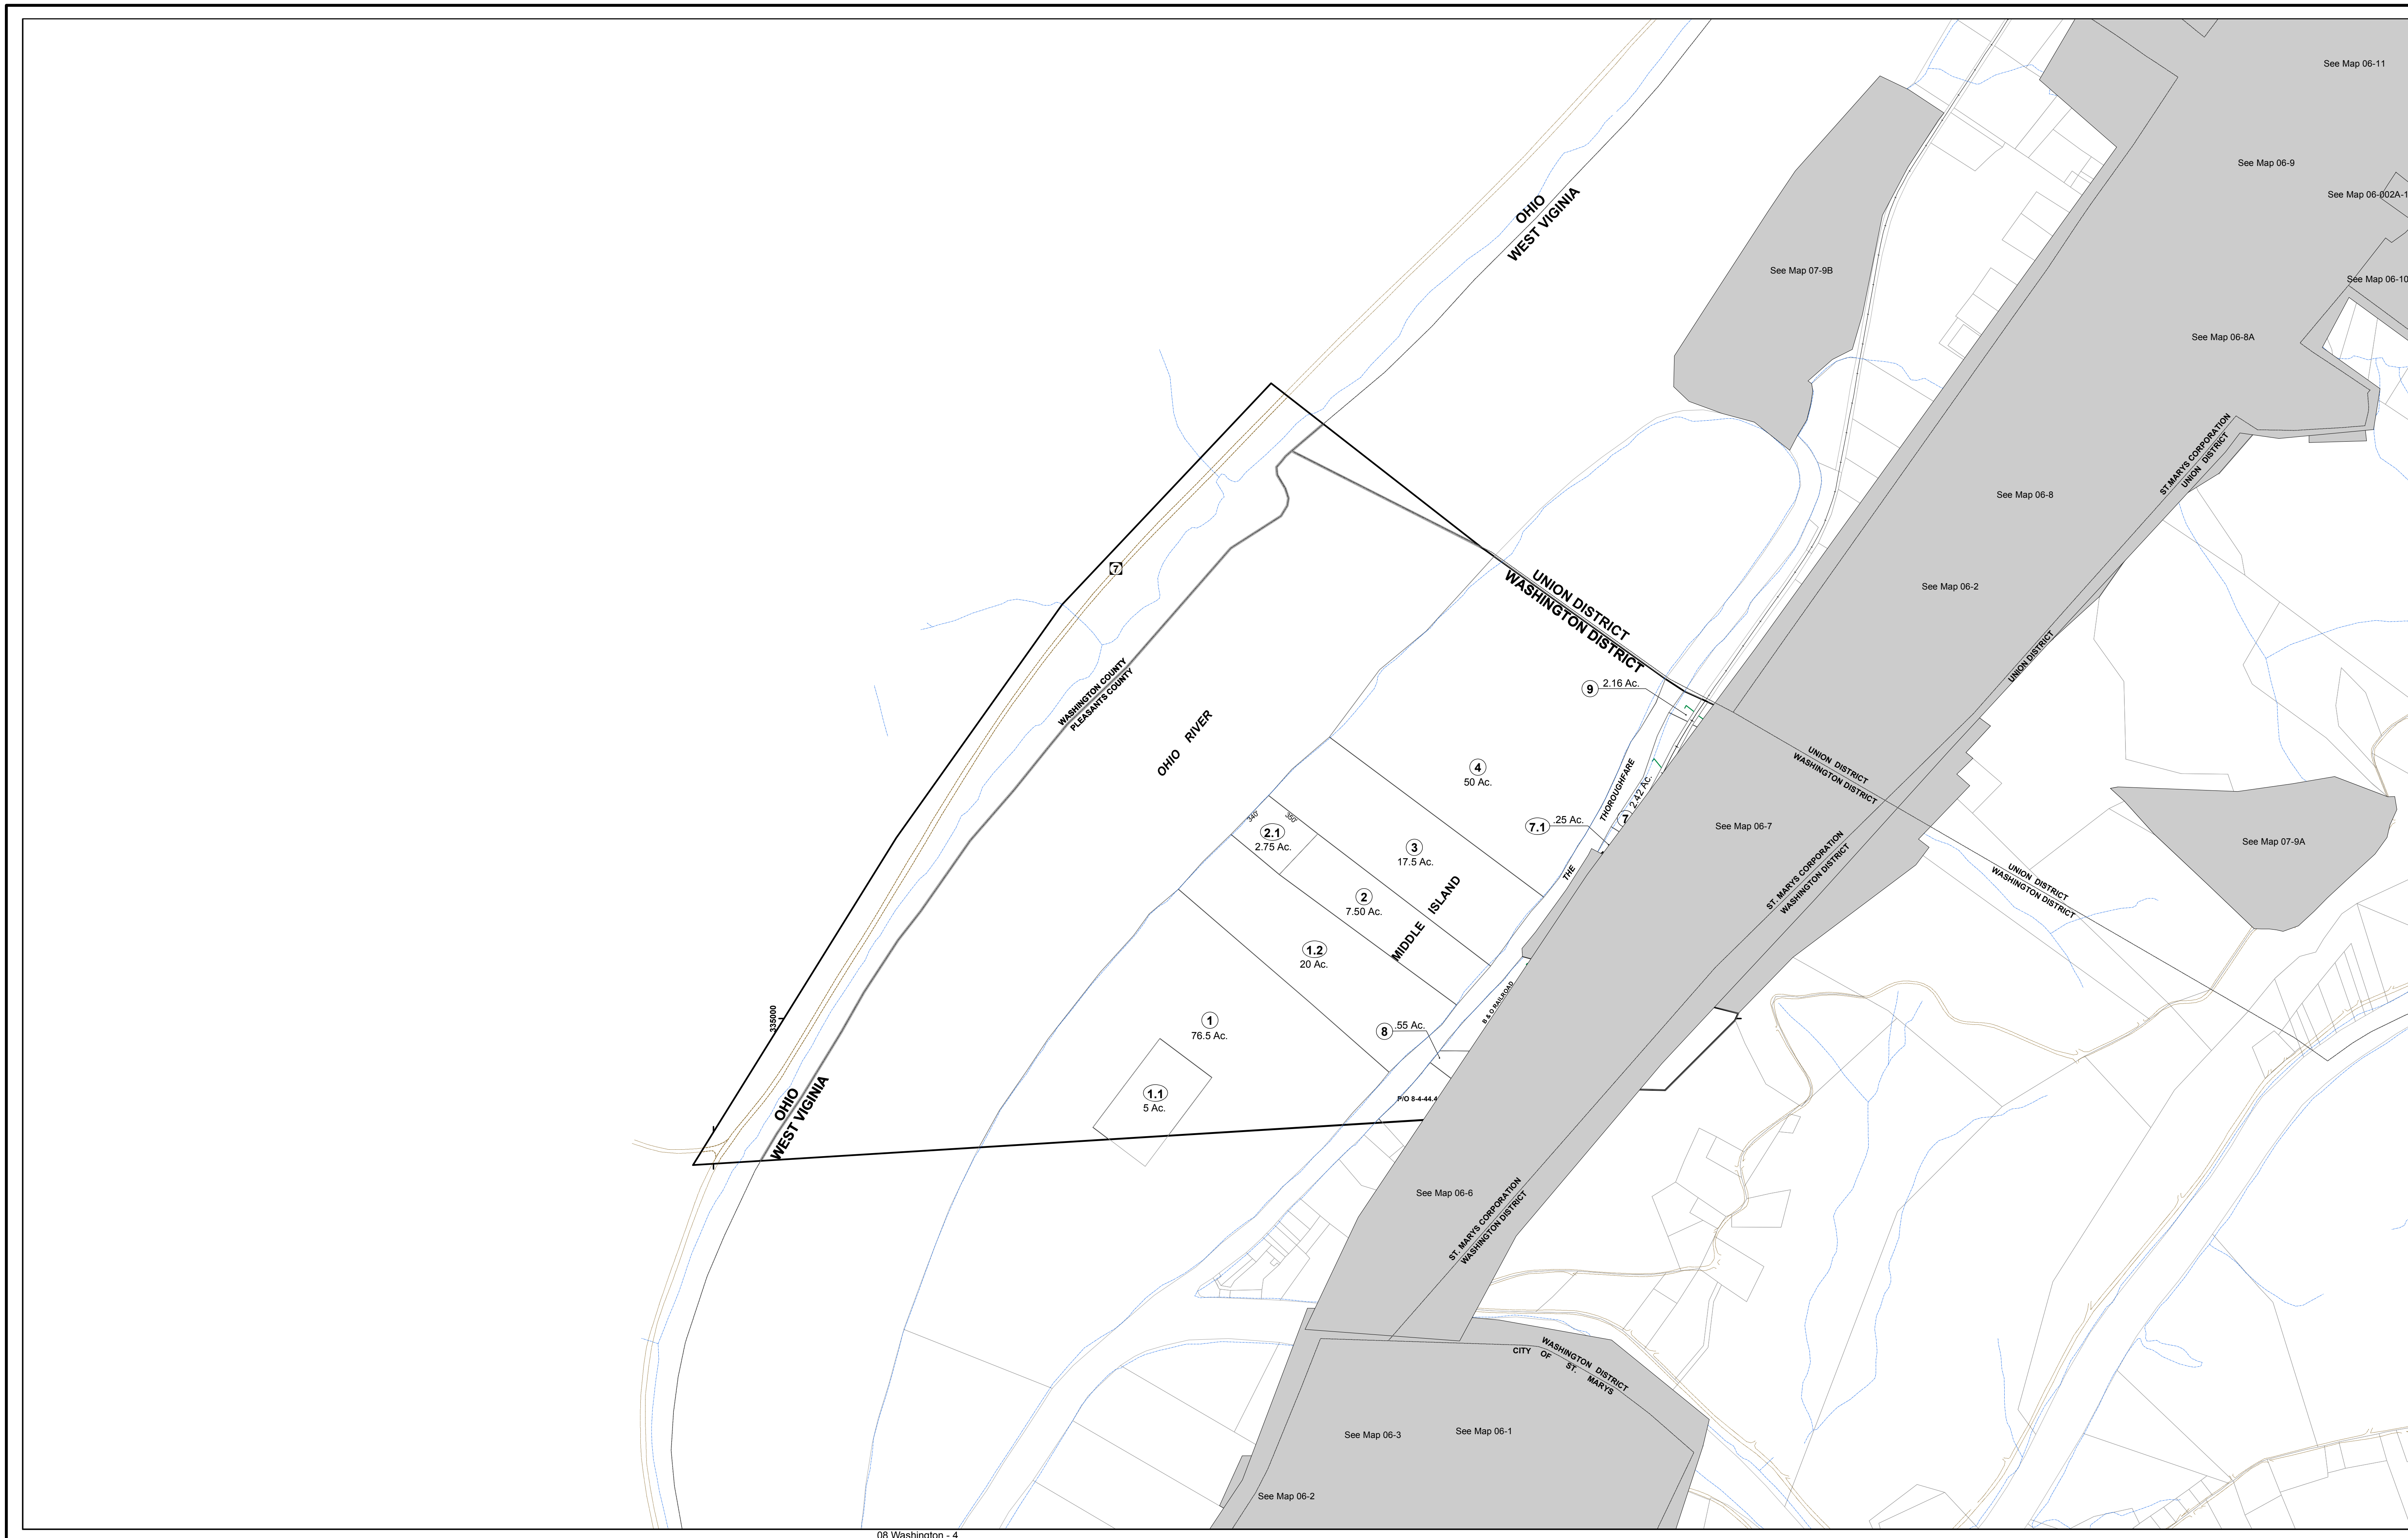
See Map 06-11

See Map 06-9

See Map 06-002A-1

See Map 06-10

See Map 07-9B

See Map 06-8A

OHIO
WEST VIGINIA

ST.MARYS CORPORATION
UNION DISTRICT

See Map 06-8

See Map 06-2

UNION DISTRICT
WASHINGTON DISTRICT

UNION DISTRICT

7

WASHINGTON COUNTY
PLEASANTS COUNTY

OHIO RIVER

9 2.16 Ac.

UNION DISTRICT
WASHINGTON DISTRICT

4
50 Ac.

THE THOROUGHFARE

2.42 Ac.

See Map 06-7

See Map 07-9A

340 350

2.1
2.75 Ac.

3
17.5 Ac.

7.1 .25 Ac.

ST. MARYS CORPORATION
WASHINGTON DISTRICT

UNION DISTRICT
WASHINGTON DISTRICT

2
7.50 Ac.

MIDDLE ISLAND

1.2
20 Ac.

B & O RAILROAD

335000

1
76.5 Ac.

8 .55 Ac.

1.1
5 Ac.

P/O 8-4-44.4

OHIO
WEST VIRGINIA

See Map 06-6

ST. MARYS CORPORATION
WASHINGTON DISTRICT

WASHINGTON DISTRICT
CITY OF ST. MARYS

See Map 06-3

See Map 06-1

See Map 06-2

08 Washington - 4